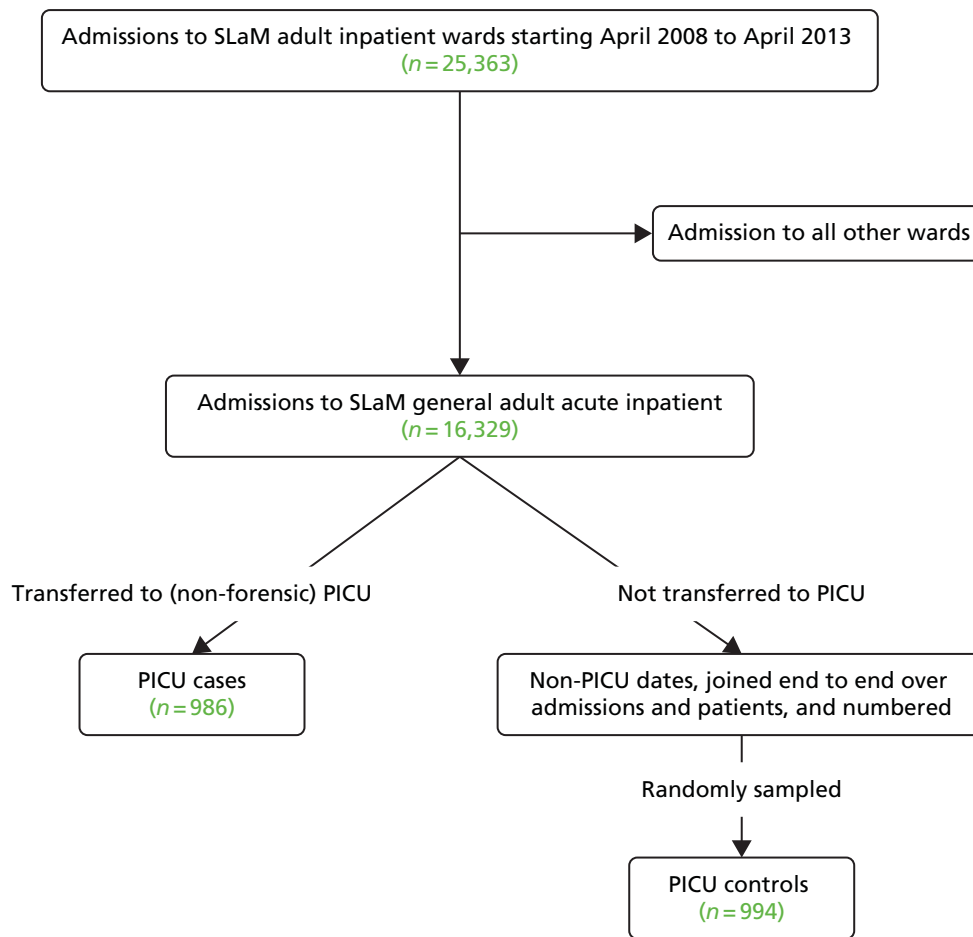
Admissions to SLaM adult inpatient wards starting April 2008 to April 2013
($n = 25,363$)

Admission to all other wards

Admissions to SLaM general adult acute inpatient
($n = 16,329$)

Transferred to (non-forensic) PICU

Not transferred to PICU

PICU cases
($n = 986$)

Non-PICU dates, joined end to end over admissions and patients, and numbered

Randomly sampled

PICU controls
($n = 994$)